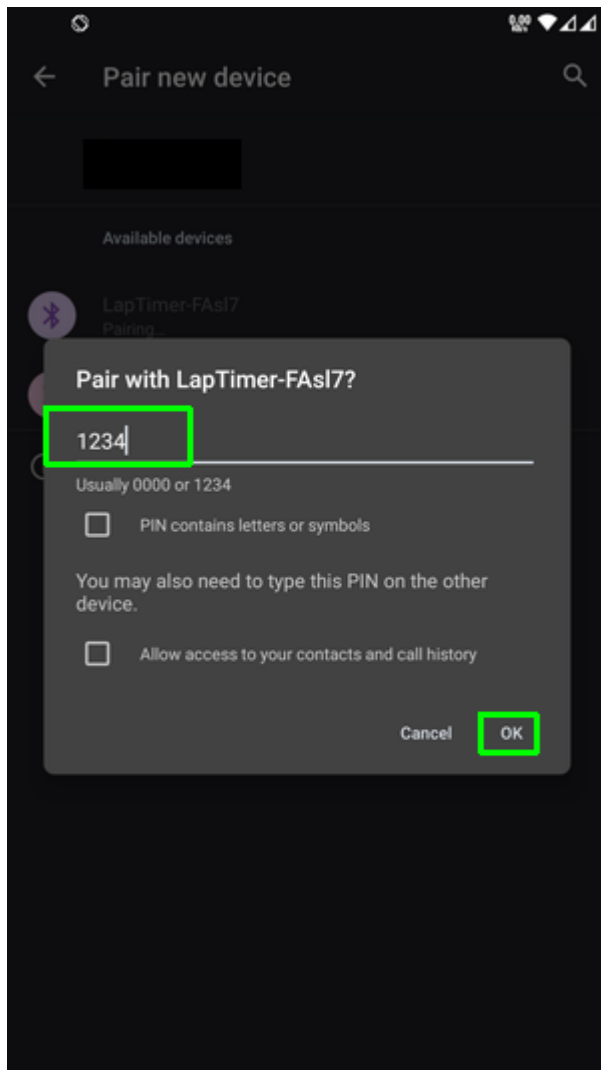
Pair new device

Available devices

LapTimer-FAsl7
Pairing...

Pair with LapTimer-FAsl7?

1234

Usually 0000 or 1234

PIN contains letters or symbols

You may also need to type this PIN on the other device.

Allow access to your contacts and call history

Cancel OK